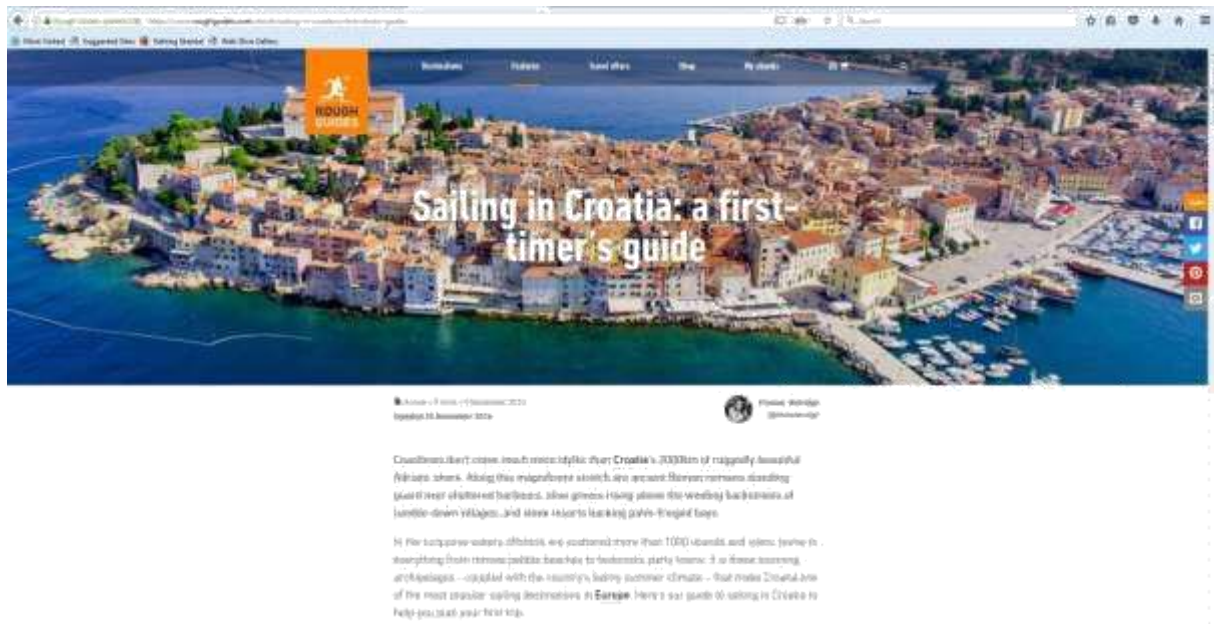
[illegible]

Most Visited Suggested Sites Getting Started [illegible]

ROUGH GUIDES

Destinations Features Travel offers Shop My ebooks

Sailing in Croatia: a first-timer's guide

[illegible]

Updated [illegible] November 2016

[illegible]

Coastlines don't come much more idyllic than Croatia's 2000km of ruggedly beautiful Adriatic shore. Along this magnificent stretch are ancient Roman remains standing guard over sheltered harbours, olive groves rising above the winding backstreets of tumble-down villages, and sleek resorts backing palm-fringed bays.

In the turquoise waters offshore are scattered more than 1000 islands and islets home to everything from remote pebble beaches to hedonistic party towns. It is these stunning archipelagos – coupled with the country's balmy summer climate – that make Croatia one of the most popular sailing destinations in Europe. Here's our guide to sailing in Croatia to help you plan your first trip.